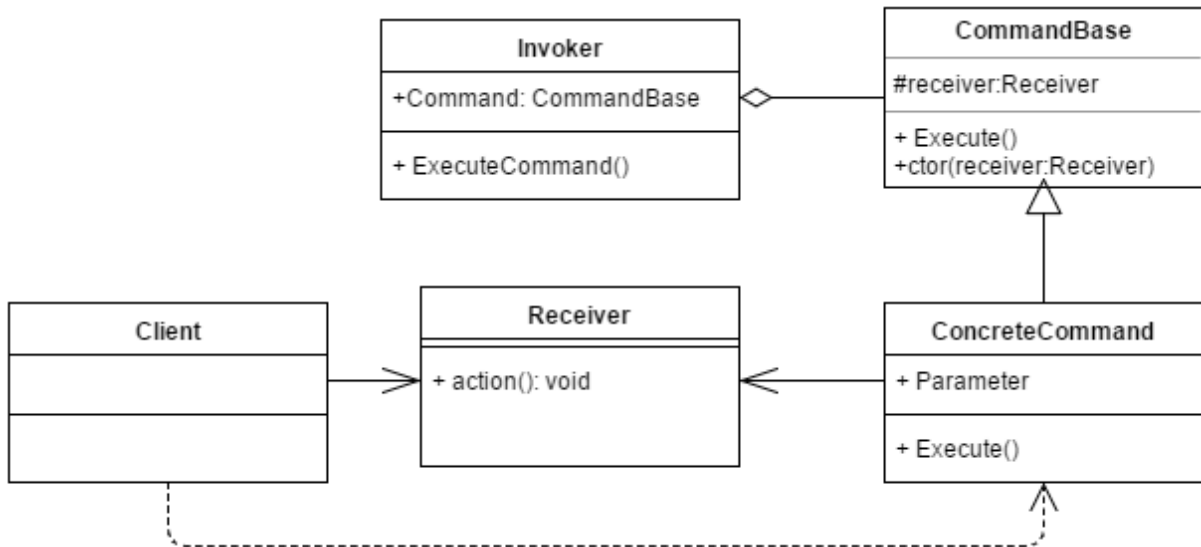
Invoker

+Command: CommandBase

+ ExecuteCommand()

CommandBase

#receiver:Receiver

+ Execute()
+ctor(receiver:Receiver)

Client

Receiver

+ action(): void

ConcreteCommand

+ Parameter

+ Execute()